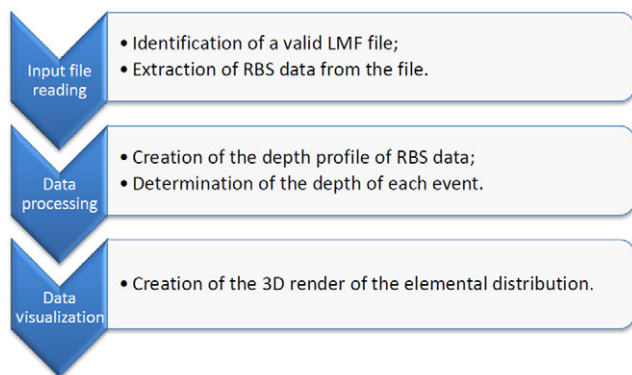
Input file reading

• Identification of a valid LMF file;
• Extraction of RBS data from the file.

Data processing

• Creation of the depth profile of RBS data;
• Determination of the depth of each event.

Data visualization

• Creation of the 3D render of the elemental distribution.